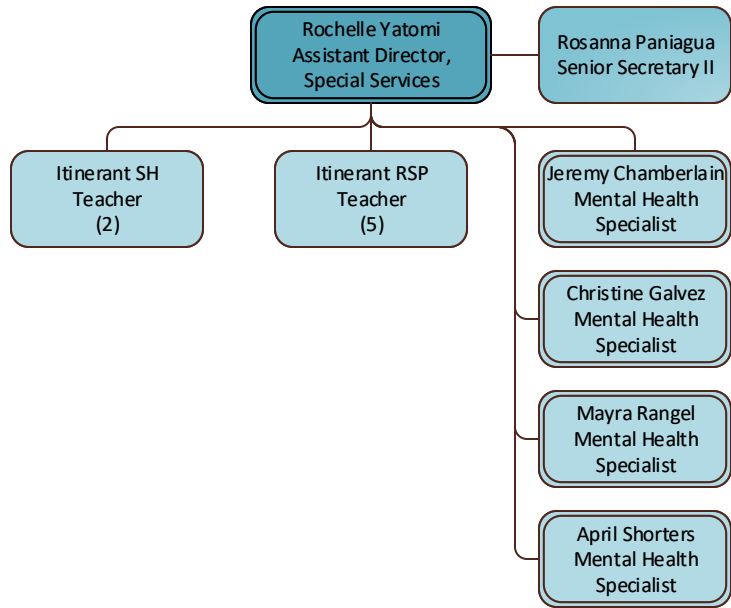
Rochelle Yatomi
Assistant Director,
Special Services

Rosanna Paniagua
Senior Secretary II

Itinerant SH
Teacher
(2)

Itinerant RSP
Teacher
(5)

Jeremy Chamberlain
Mental Health
Specialist

Christine Galvez
Mental Health
Specialist

Mayra Rangel
Mental Health
Specialist

April Shorters
Mental Health
Specialist